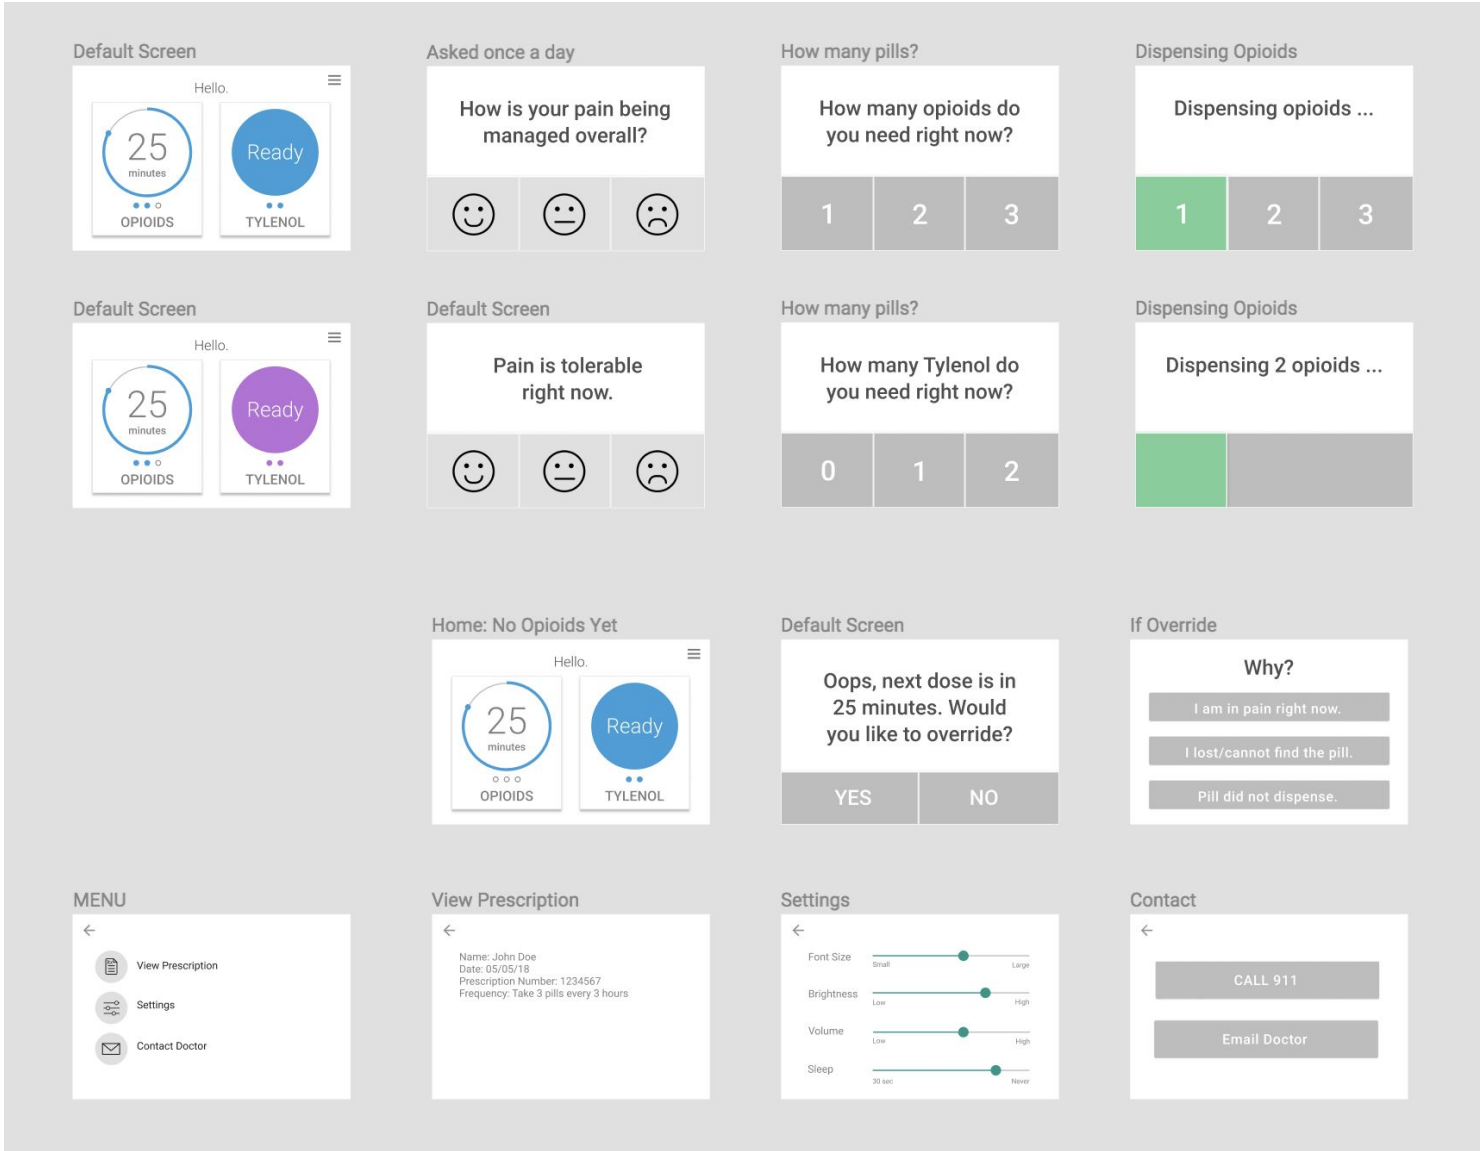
Default Screen

Hello.

25
minutes
OPIOIDS

Ready
TYLENOL

Asked once a day

How is your pain being managed overall?

How many pills?

How many opioids do you need right now?

1 2 3

Dispensing Opioids

Dispensing opioids ...

1 2 3

Default Screen

Hello.

25
minutes
OPIOIDS

Ready
TYLENOL

Default Screen

Pain is tolerable right now.

How many pills?

How many Tylenol do you need right now?

0 1 2

Dispensing Opioids

Dispensing 2 opioids ...

Home: No Opioids Yet

Hello.

25
minutes
OPIOIDS

Ready
TYLENOL

Default Screen

Oops, next dose is in 25 minutes. Would you like to override?

YES NO

If Override

Why?

I am in pain right now.

I lost/cannot find the pill.

Pill did not dispense.

MENU

View Prescription

Settings

Contact Doctor

View Prescription

Name: John Doe
Date: 05/05/18
Prescription Number: 1234567
Frequency: Take 3 pills every 3 hours

Settings

Font Size
Small Large

Brightness
Low High

Volume
Low High

Sleep
30 sec Never

Contact

CALL 911

Email Doctor